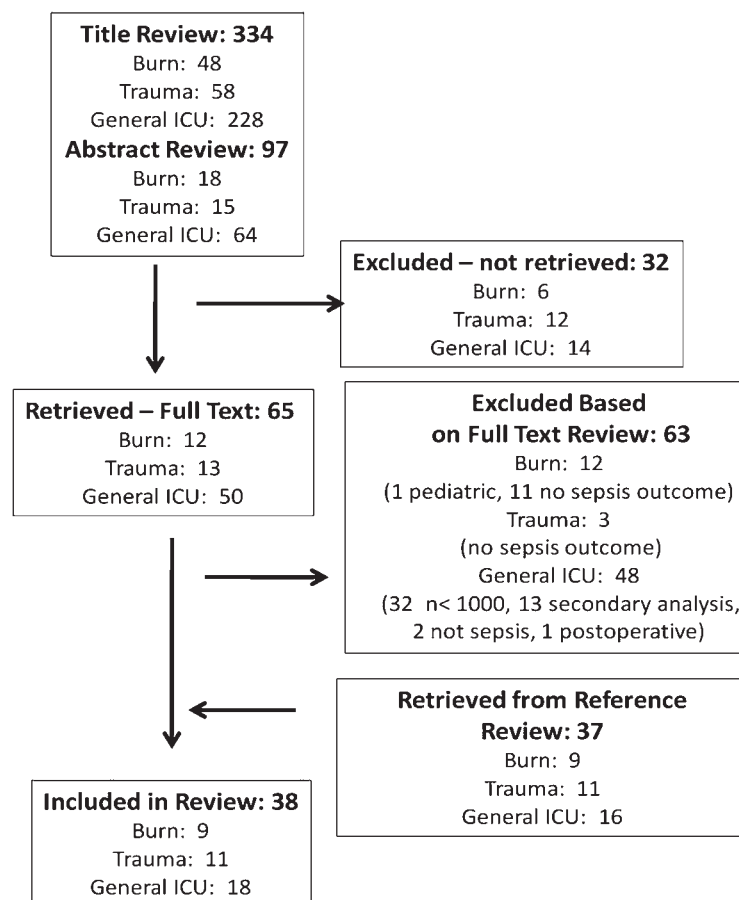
**Title Review: 334**
Burn: 48
Trauma: 58
General ICU: 228
**Abstract Review: 97**
Burn: 18
Trauma: 15
General ICU: 64

**Excluded – not retrieved: 32**
Burn: 6
Trauma: 12
General ICU: 14

**Retrieved – Full Text: 65**
Burn: 12
Trauma: 13
General ICU: 50

**Excluded Based on Full Text Review: 63**
Burn: 12
(1 pediatric, 11 no sepsis outcome)
Trauma: 3
(no sepsis outcome)
General ICU: 48
(32 n< 1000, 13 secondary analysis, 2 not sepsis, 1 postoperative)

**Retrieved from Reference Review: 37**
Burn: 9
Trauma: 11
General ICU: 16

**Included in Review: 38**
Burn: 9
Trauma: 11
General ICU: 18